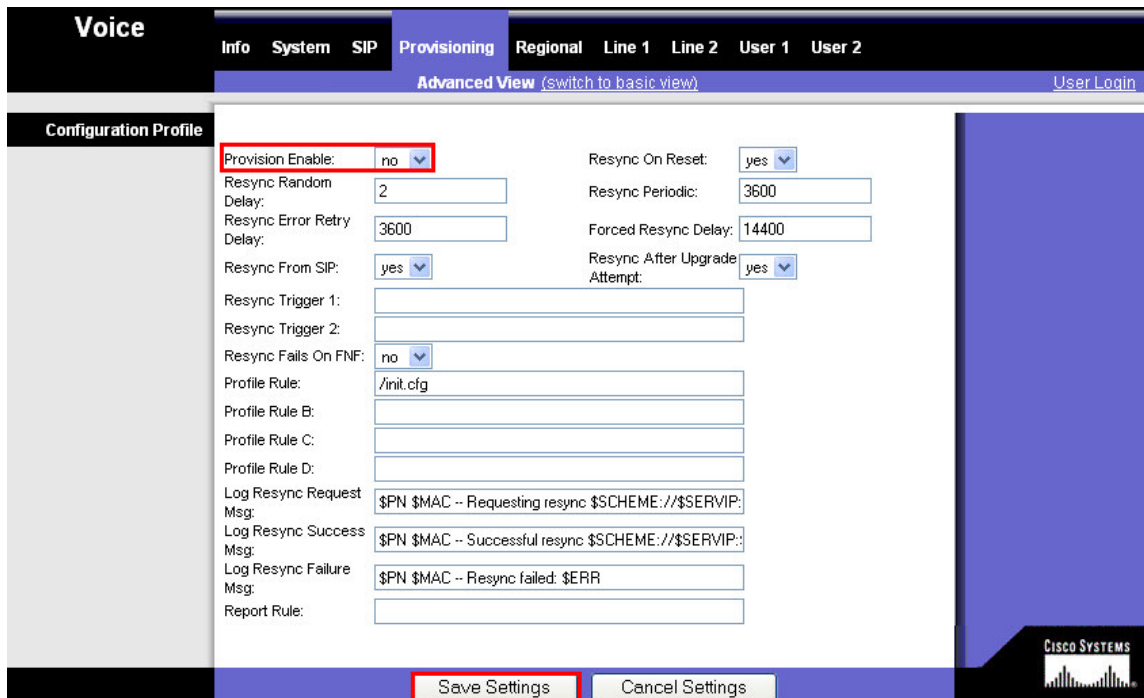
Voice

Info System SIP Provisioning Regional Line 1 Line 2 User 1 User 2

Advanced View (switch to basic view)

User Login

Configuration Profile

Provision Enable: no

Resync On Reset: yes

Resync Random Delay: 2

Resync Periodic: 3600

Resync Error Retry Delay: 3600

Forced Resync Delay: 14400

Resync From SIP: yes

Resync After Upgrade Attempt: yes

Resync Trigger 1:

Resync Trigger 2:

Resync Fails On FNF: no

Profile Rule: /init.cfg

Profile Rule B:

Profile Rule C:

Profile Rule D:

Log Resync Request Msg: $PN $MAC -- Requesting resync $SCHEME://$SERVIP:

Log Resync Success Msg: $PN $MAC -- Successful resync $SCHEME://$SERVIP:

Log Resync Failure Msg: $PN $MAC -- Resync failed: $ERR

Report Rule:

Save Settings Cancel Settings

Cisco Systems